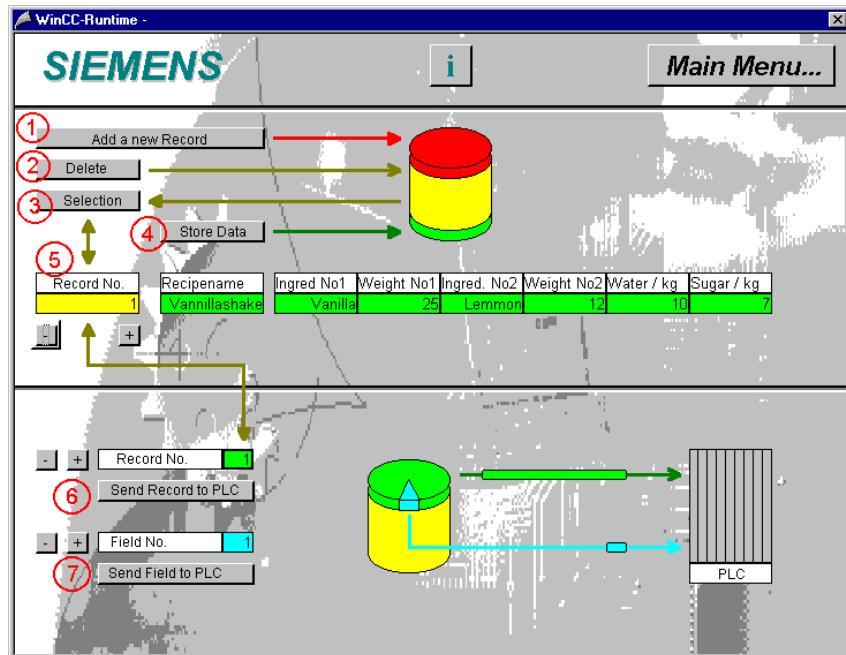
WinCC-Runtime -

SIEMENS

i

Main Menu...

1 Add a new Record

2 Delete

3 Selection

4 Store Data

5

| Record No. | Recipename | Ingred No1 | Weight No1 | Ingred. No2 | Weight No2 | Water / kg | Sugar / kg |
|---|---|---|---|---|---|---|---|
| 1 | Vannillashake | Vanilla | 25 | Lemmon | 12 | 10 | 7 |

- +

- + Record No. 1

6 Send Record to PLC

- + Field No. 1

7 Send Field to PLC

PLC